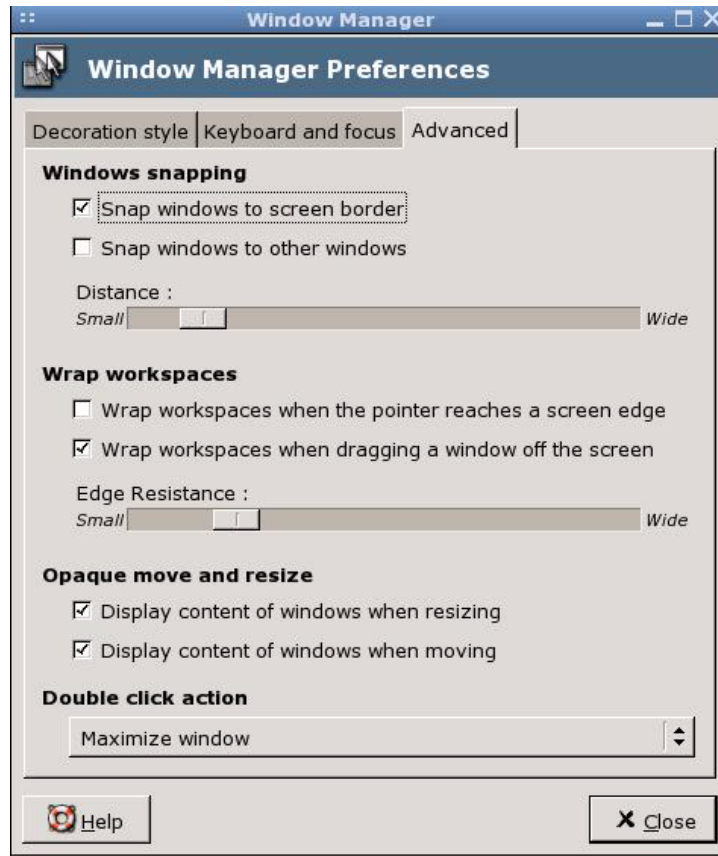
Window Manager

Window Manager Preferences

Decoration style | Keyboard and focus | Advanced

Windows snapping

☑ Snap windows to screen border

☐ Snap windows to other windows

Distance :

Small Wide

Wrap workspaces

☐ Wrap workspaces when the pointer reaches a screen edge

☑ Wrap workspaces when dragging a window off the screen

Edge Resistance :

Small Wide

Opaque move and resize

☑ Display content of windows when resizing

☑ Display content of windows when moving

Double click action

Maximize window

Help

✕ Close